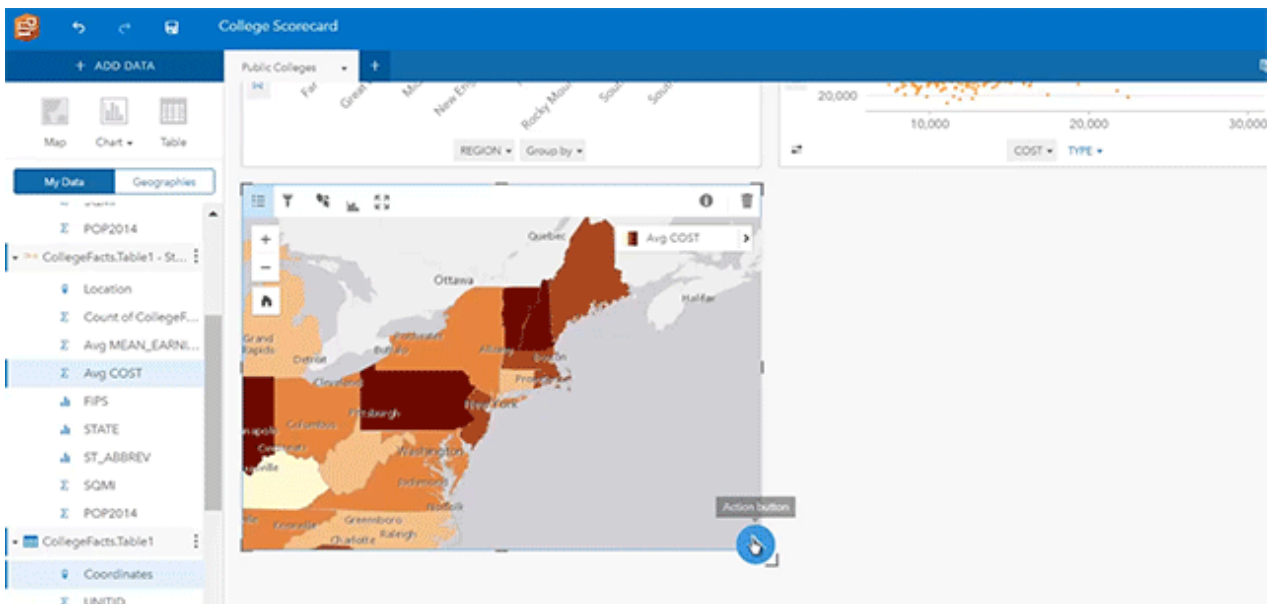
College Scorecard

+ ADD DATA

Public Colleges

Map Chart Table

My Data Geographies

POP2014

CollegeFacts.Table1 - St...

Location

Count of CollegeF...

Avg MEAN_EARNI...

Avg COST

FIPS

STATE

ST_ABBREV

SQMI

POP2014

CollegeFacts.Table1

Coordinates

UNITID

REGION Group by

20,000

10,000 20,000 30,000

COST TYPE

Avg COST

Quebec

Ottawa

Halifax

Grand Rapids

Detroit

Buffalo

Albany

Boston

Providence

Cleveland

Pittsburgh

New York

Columbus

Cincinnati

Washington

Richmond

Norfolk

Greensboro

Raleigh

Charlotte

Knoxville

Action button